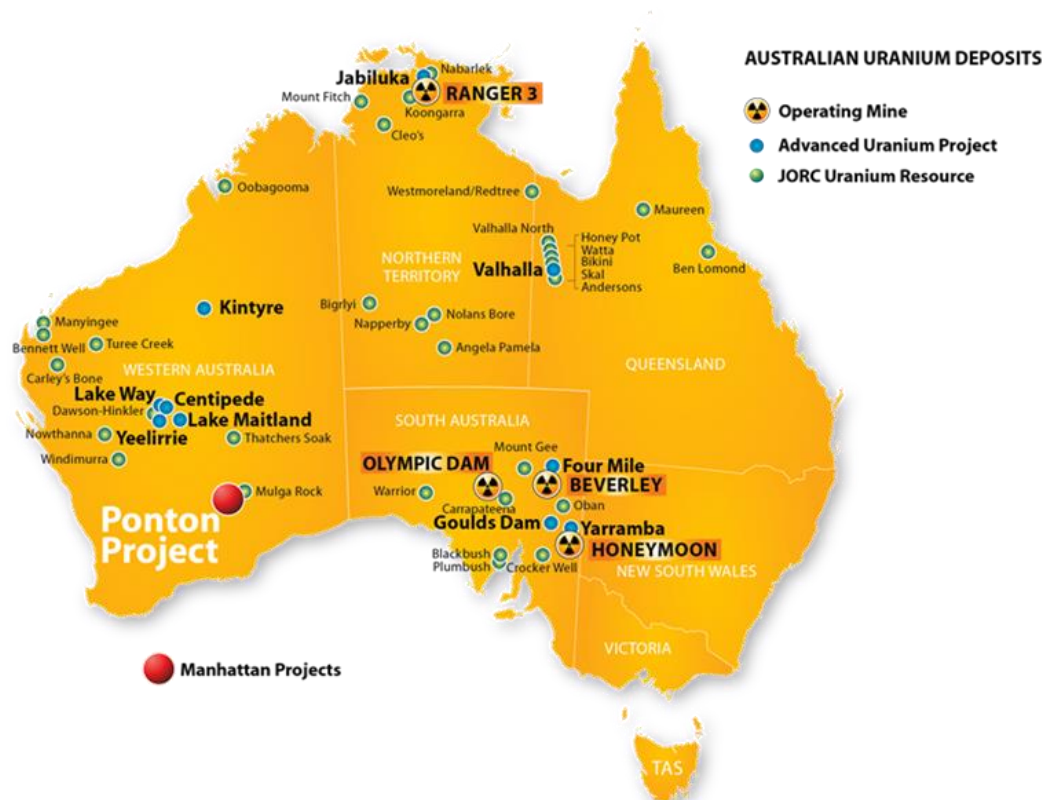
AUSTRALIAN URANIUM DEPOSITS

Operating Mine

Advanced Uranium Project

JORC Uranium Resource

Jabiluka

Nabarlek

RANGER 3

Mount Fitch

Koongarra

Cleo's

Oobagooma

Westmoreland/Redtree

Maureen

Valhalla North

Honey Pot

Watta

Bikini

Skal

Andersons

NORTHERN TERRITORY

Valhalla

Ben Lomond

Kintyre

Bigrlyi

Manyingee

Nolans Bore

Napperby

Bennett Well

Turee Creek

Angela Pamela

WESTERN AUSTRALIA

QUEENSLAND

Carley's Bone

Lake Way

Centipede

Dawson-Hinkler

Lake Maitland

SOUTH AUSTRALIA

Nowthanna

Yeelirrie

Thatchers Soak

Windimurra

Mount Gee

OLYMPIC DAM

Four Mile

BEVERLEY

Mulga Rock

Warrior

Carrapateena

Oban

Ponton Project

Goulds Dam

Yarramba

HONEYMOON

Blackbush

Plumbush

Crocker Well

NEW SOUTH WALES

VICTORIA

Manhattan Projects

TAS